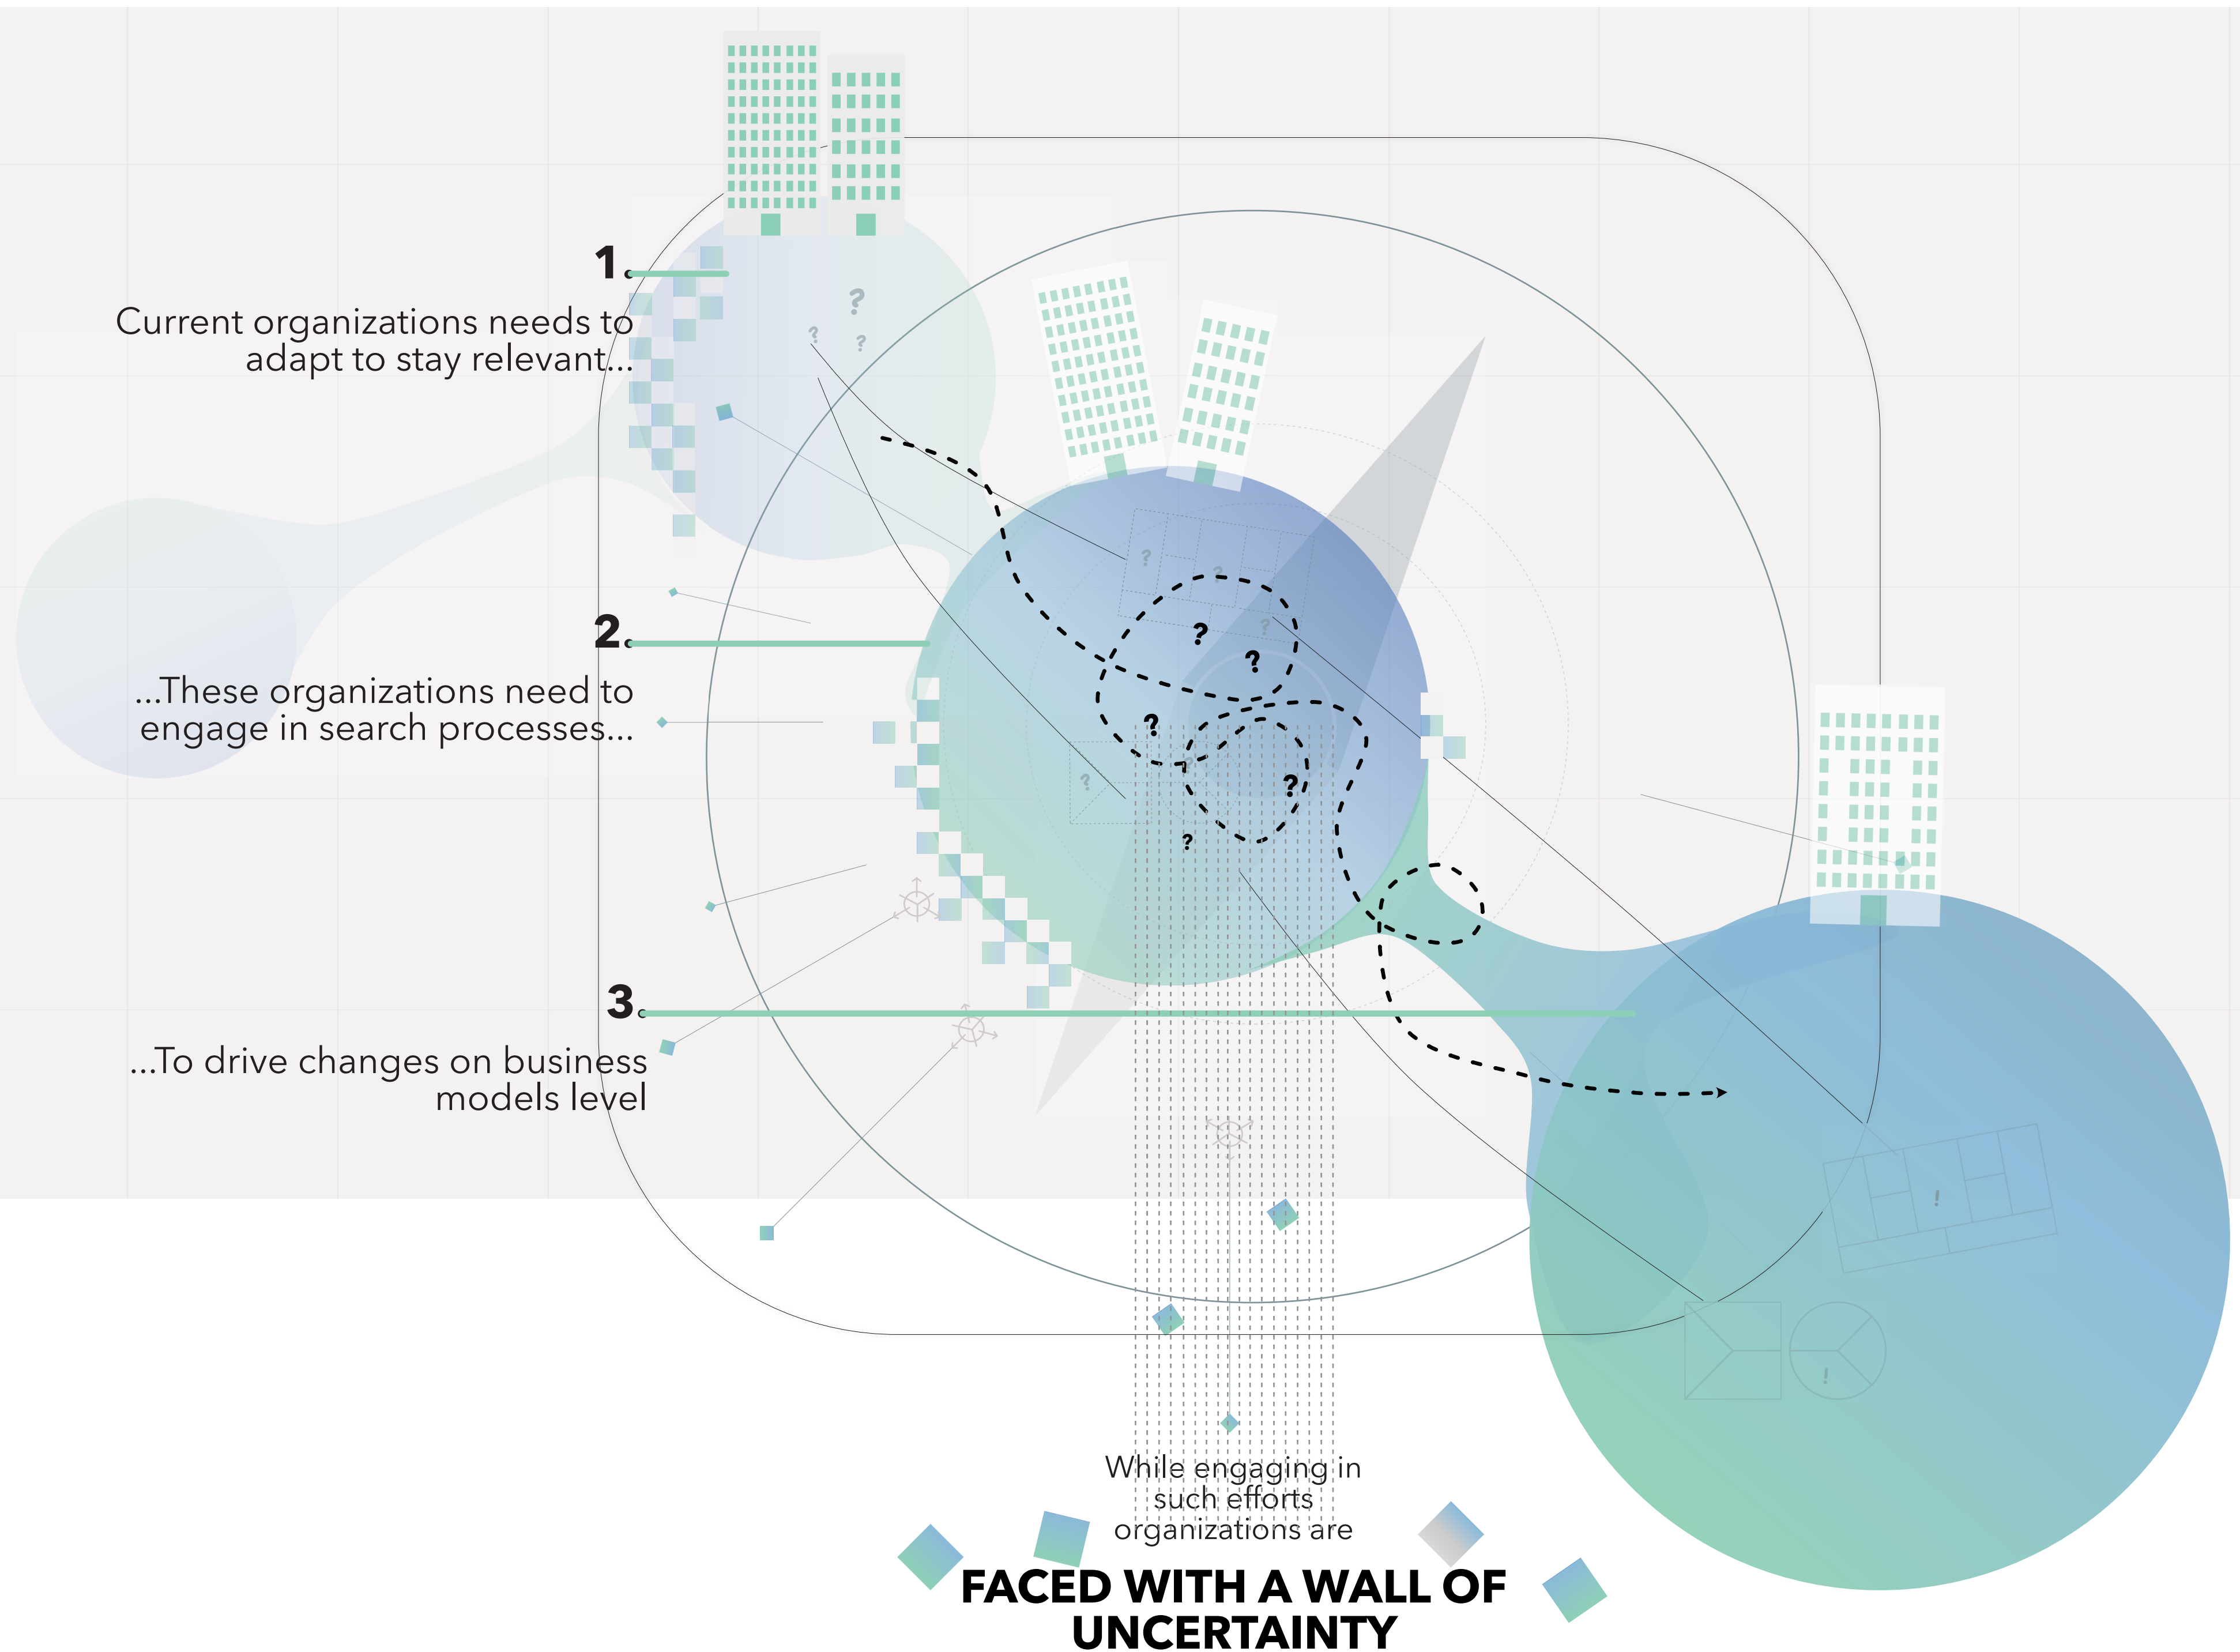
1.

Current organizations needs to adapt to stay relevant...

2.

...These organizations need to engage in search processes...

3.

...To drive changes on business models level

?
?
?
?
?
?
?
?
?
?
?
!
!

While engaging in such efforts organizations are

FACED WITH A WALL OF UNCERTAINTY